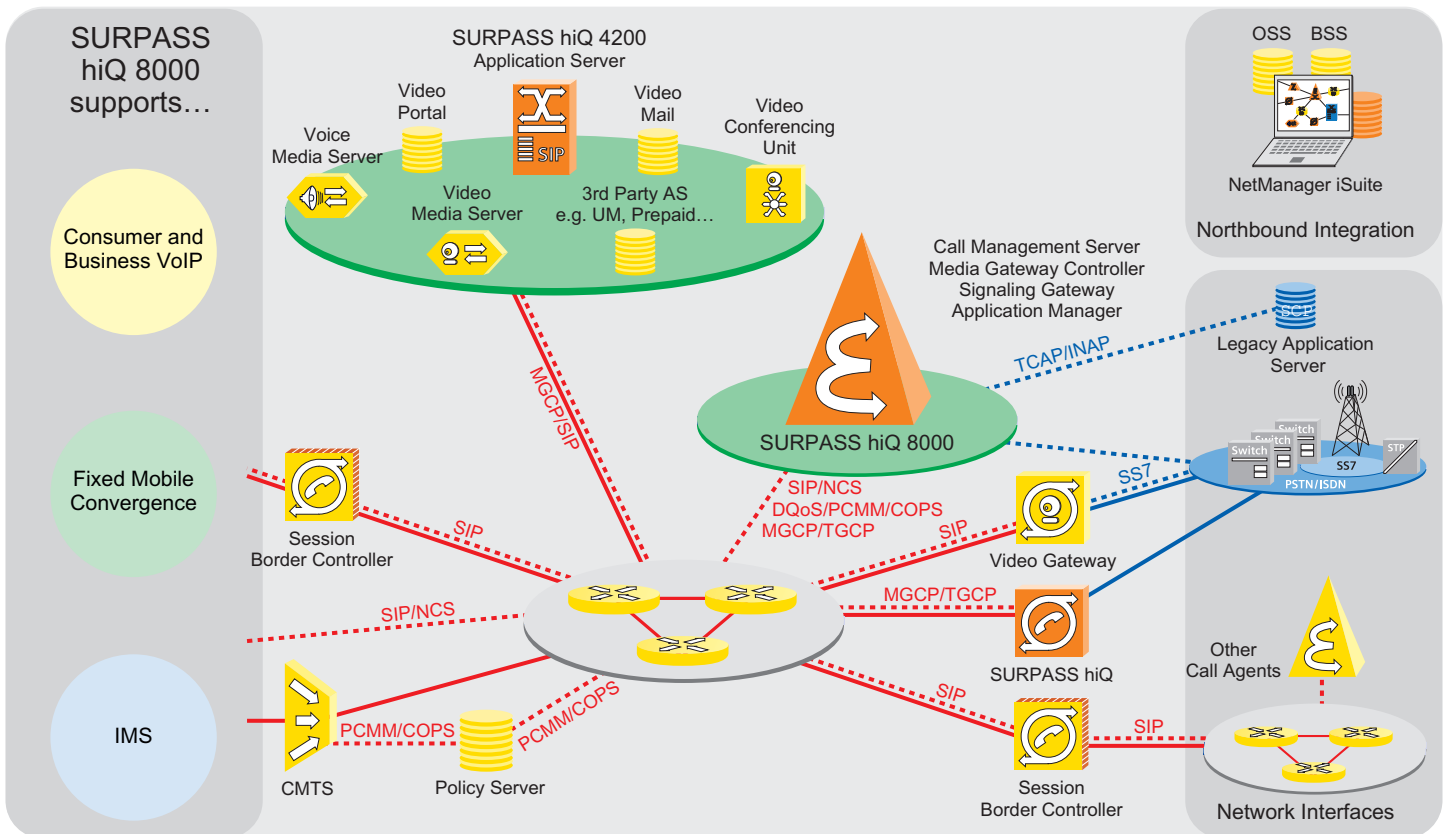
SURPASS hiQ 8000 supports…

Consumer and Business VoIP

Fixed Mobile Convergence

IMS

SURPASS hiQ 4200
Application Server

Video Portal

Video Mail

SIP

Voice Media Server

Video Conferencing Unit

Video Media Server

3rd Party AS
e.g. UM, Prepaid…

OSS

BSS

NetManager iSuite

Northbound Integration

Call Management Server
Media Gateway Controller
Signaling Gateway
Application Manager

SCP

Legacy Application Server

TCAP/INAP

SURPASS hiQ 8000

MGCP/SIP

Switch

Switch

Switch

SS7

STP

PSTN/ISDN

SS7

Session Border Controller

SIP

SIP/NCS
DQoS/PCMM/COPS
MGCP/TGCP

SIP

Video Gateway

SIP/NCS

MGCP/TGCP

SURPASS hiQ

Other Call Agents

SIP

SIP

CMTS

PCMM/COPS

PCMM/COPS

Policy Server

Session Border Controller

Network Interfaces